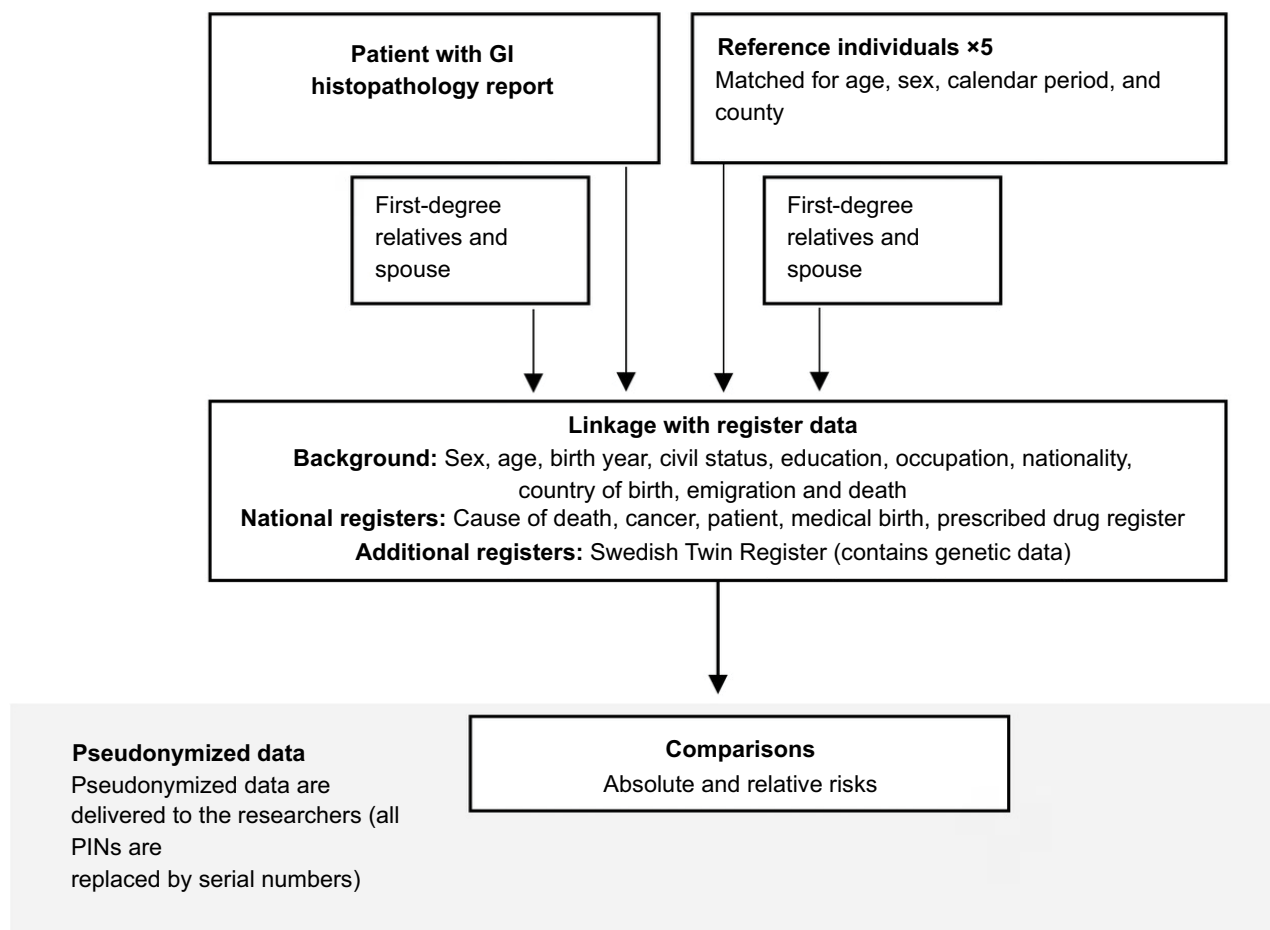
Patient with GI histopathology report

Reference individuals ×5
Matched for age, sex, calendar period, and county

First-degree relatives and spouse

First-degree relatives and spouse

Linkage with register data
Background: Sex, age, birth year, civil status, education, occupation, nationality, country of birth, emigration and death
National registers: Cause of death, cancer, patient, medical birth, prescribed drug register
Additional registers: Swedish Twin Register (contains genetic data)

Pseudonymized data
Pseudonymized data are delivered to the researchers (all PINs are replaced by serial numbers)

Comparisons
Absolute and relative risks